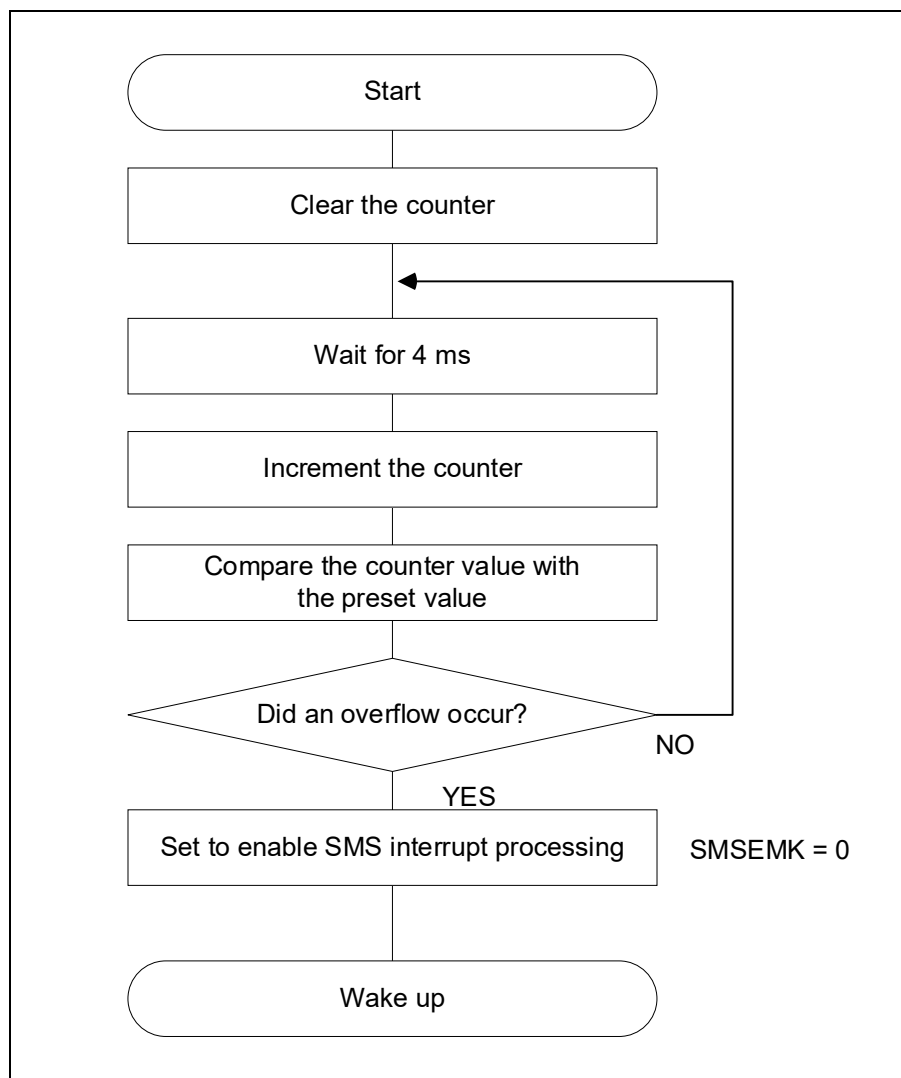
Start

Clear the counter

Wait for 4 ms

Increment the counter

Compare the counter value with the preset value

Did an overflow occur?

NO

YES

Set to enable SMS interrupt processing

SMSEMK = 0

Wake up